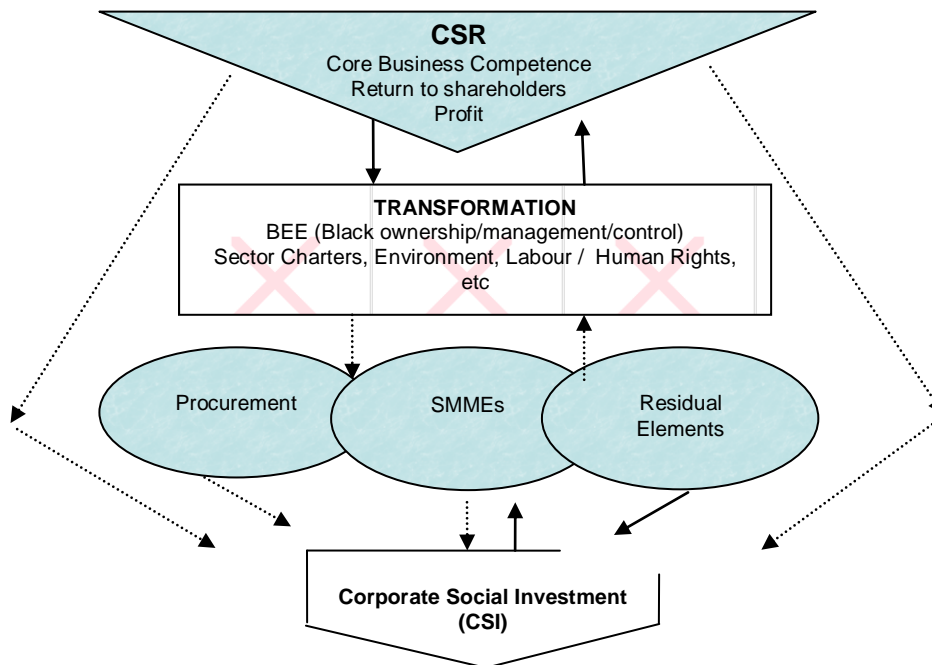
CSR
Core Business Competence
Return to shareholders
Profit

TRANSFORMATION
BEE (Black ownership/management/control)
Sector Charters, Environment, Labour / Human Rights, etc

Procurement

SMMEs

Residual Elements

Corporate Social Investment (CSI)